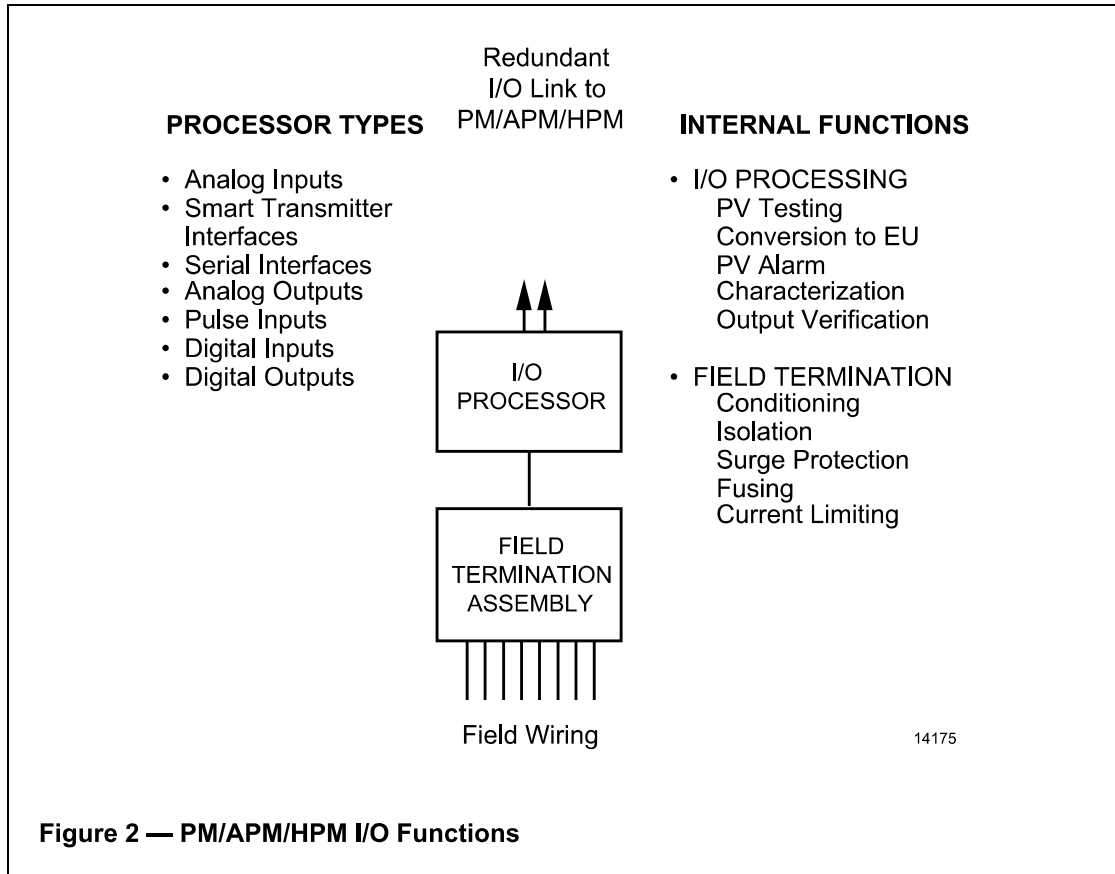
Redundant I/O Link to PM/APM/HPM

PROCESSOR TYPES

• Analog Inputs
• Smart Transmitter Interfaces
• Serial Interfaces
• Analog Outputs
• Pulse Inputs
• Digital Inputs
• Digital Outputs

I/O PROCESSOR

FIELD TERMINATION ASSEMBLY

Field Wiring

INTERNAL FUNCTIONS

• I/O PROCESSING
PV Testing
Conversion to EU
PV Alarm
Characterization
Output Verification

• FIELD TERMINATION
Conditioning
Isolation
Surge Protection
Fusing
Current Limiting

14175

Figure 2 — PM/APM/HPM I/O Functions